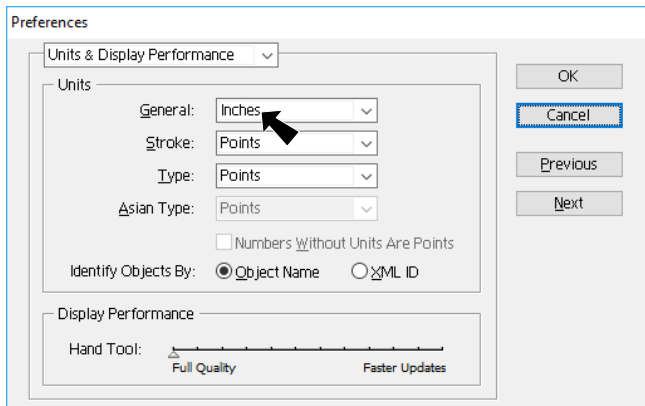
Preferences

Units & Display Performance

Units

General: Inches

Stroke: Points

Type: Points

Asian Type: Points

Numbers Without Units Are Points

Identify Objects By: Object Name XML ID

Display Performance

Hand Tool:

Full Quality Faster Updates

OK

Cancel

Previous

Next